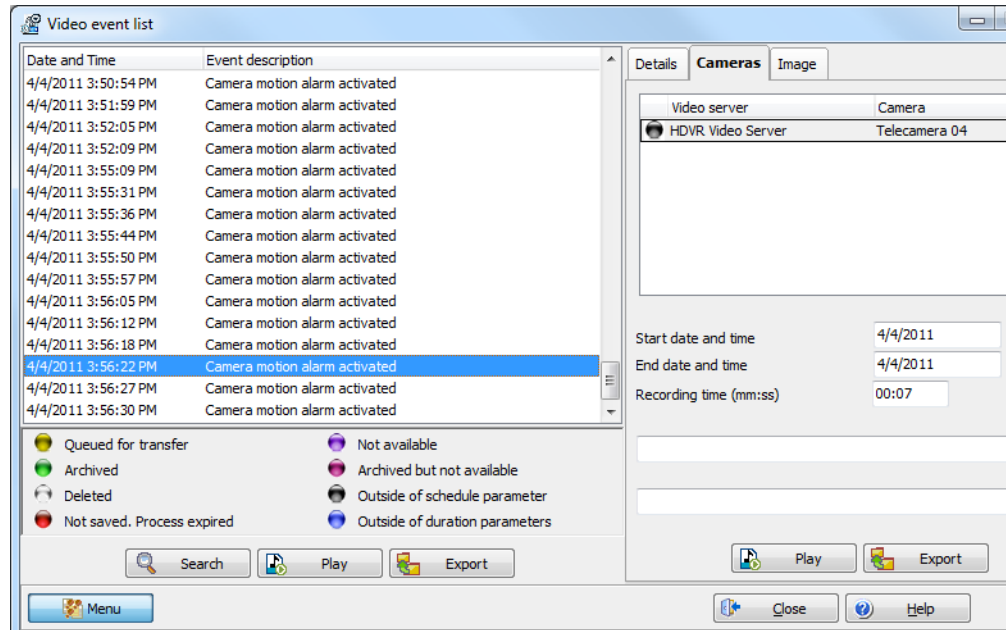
Video event list

| Date and Time | Event description |
|---|---|
| 4/4/2011 3:50:54 PM | Camera motion alarm activated |
| 4/4/2011 3:51:59 PM | Camera motion alarm activated |
| 4/4/2011 3:52:05 PM | Camera motion alarm activated |
| 4/4/2011 3:52:09 PM | Camera motion alarm activated |
| 4/4/2011 3:55:09 PM | Camera motion alarm activated |
| 4/4/2011 3:55:31 PM | Camera motion alarm activated |
| 4/4/2011 3:55:36 PM | Camera motion alarm activated |
| 4/4/2011 3:55:44 PM | Camera motion alarm activated |
| 4/4/2011 3:55:50 PM | Camera motion alarm activated |
| 4/4/2011 3:55:57 PM | Camera motion alarm activated |
| 4/4/2011 3:56:05 PM | Camera motion alarm activated |
| 4/4/2011 3:56:12 PM | Camera motion alarm activated |
| 4/4/2011 3:56:18 PM | Camera motion alarm activated |
| 4/4/2011 3:56:22 PM | Camera motion alarm activated |
| 4/4/2011 3:56:27 PM | Camera motion alarm activated |
| 4/4/2011 3:56:30 PM | Camera motion alarm activated |

Queued for transfer
Archived
Deleted
Not saved. Process expired
Not available
Archived but not available
Outside of schedule parameter
Outside of duration parameters

Search
Play
Export

Details
Cameras
Image

| Video server | Camera |
|---|---|
| HDVR Video Server | Telecamera 04 |

Start date and time 4/4/2011
End date and time 4/4/2011
Recording time (mm:ss) 00:07

Play
Export

Menu
Close
Help